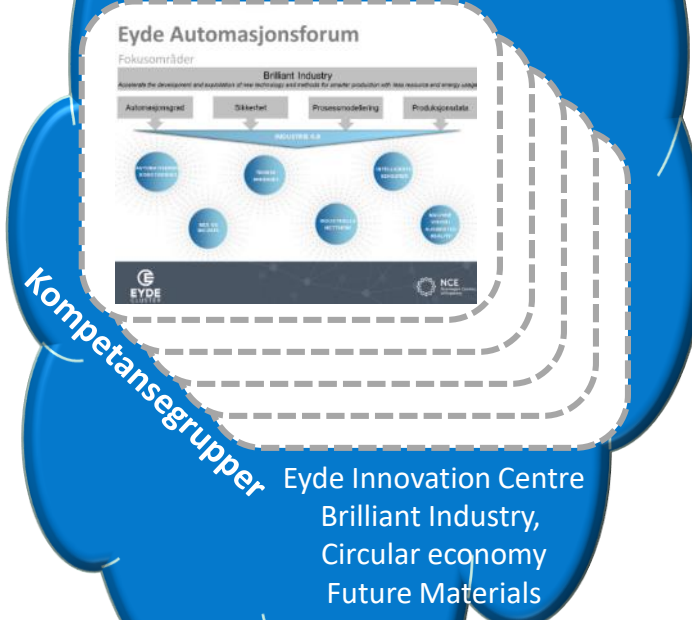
Eyde Automasjonsforum

Fokusområder

Brilliant Industry

Accelerate the development and exploitation of new technology and methods for smarter production with less resource and energy usage

Automasjonsgrad

Sikkerhet

Prosessmodellering

Produksjonsdata

INDUSTRI 4.0

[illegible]

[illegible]

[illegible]

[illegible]

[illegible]

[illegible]

EYDE CLUSTER

NCE

Kompetansegrupper

Eyde Innovation Centre
Brilliant Industry,
Circular economy
Future Materials